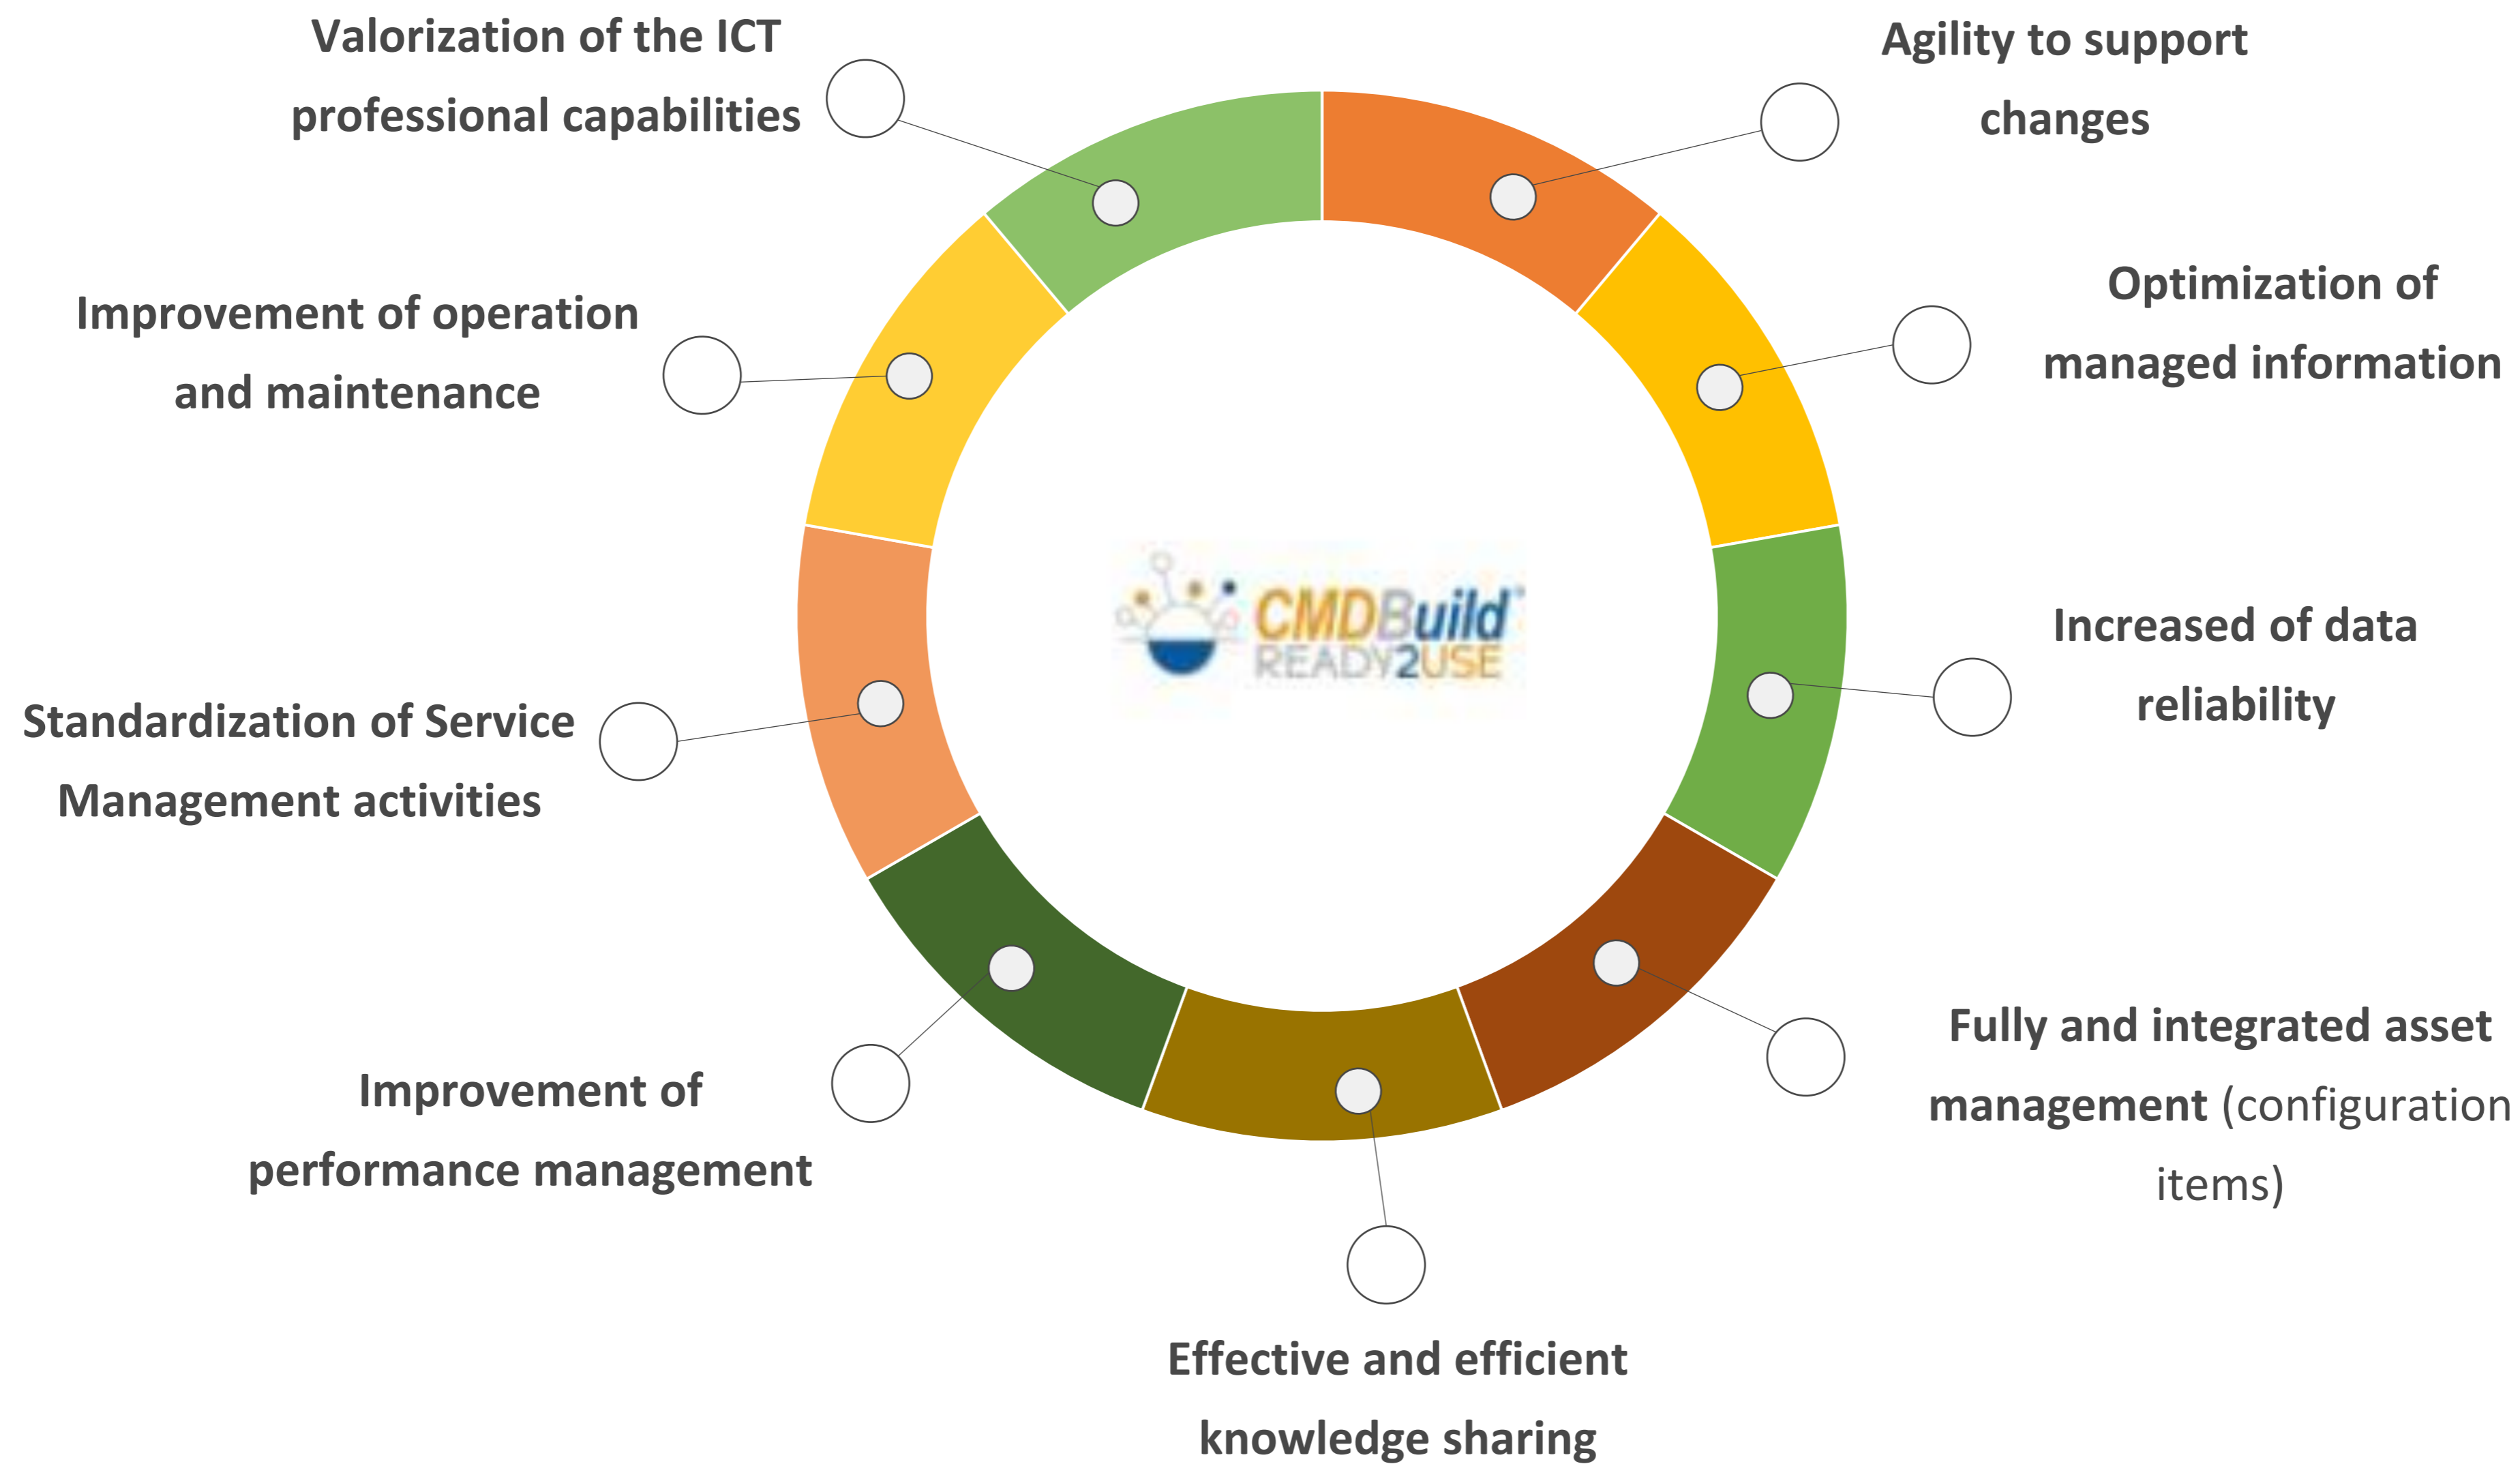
Valorization of the ICT professional capabilities

Agility to support changes

Improvement of operation and maintenance

Optimization of managed information

CMDBuild READY2USE

Increased of data reliability

Standardization of Service Management activities

Fully and integrated asset management (configuration items)

Improvement of performance management

Effective and efficient knowledge sharing